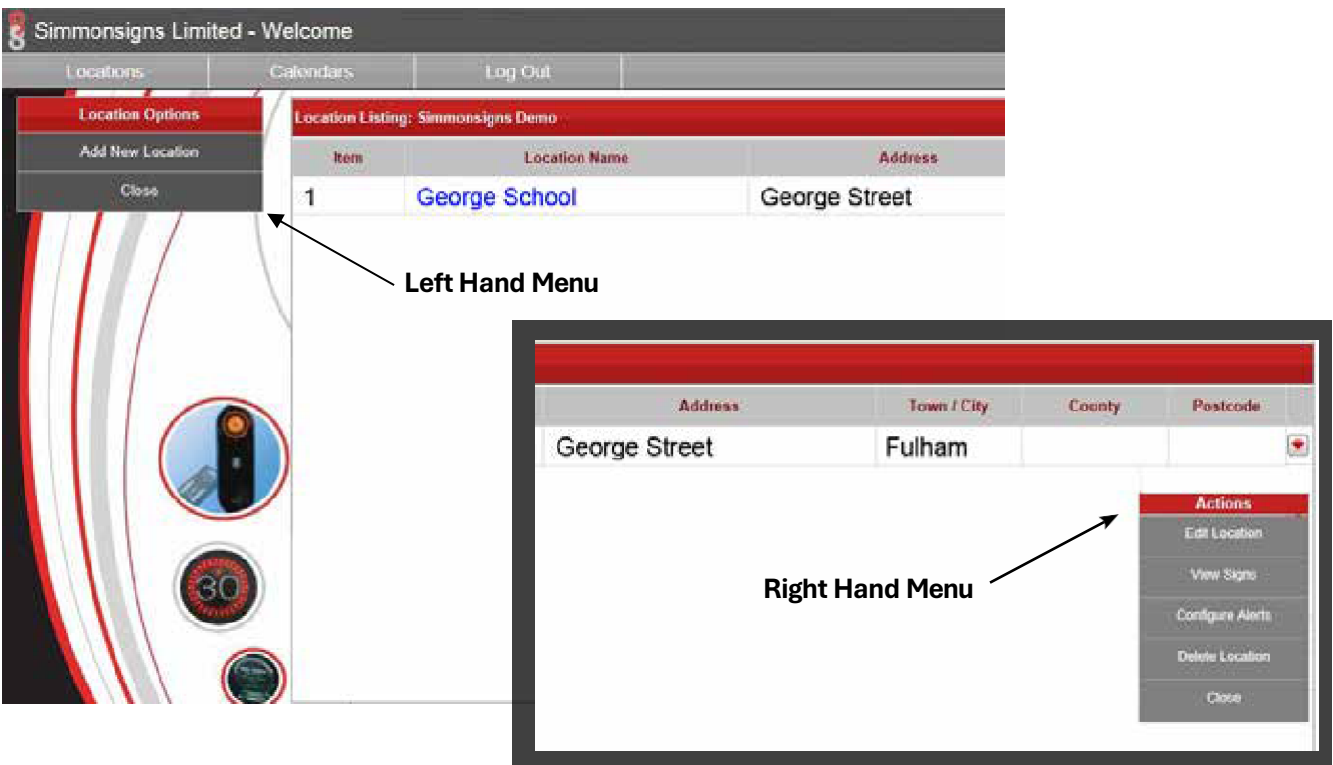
Simmonsigns Limited - Welcome

Locations | Calendars | Log Out

Location Options
Add New Location
Close

Location Listing: Simmonsigns Demo

| Item | Location Name | Address |
|---|---|---|
| 1 | George School | George Street |

Left Hand Menu

30

| Address | Town / City | County | Postcode |
|---|---|---|---|
| George Street | Fulham | | |

Actions
Edit Location
View Signs
Configure Alerts
Delete Location
Close

Right Hand Menu